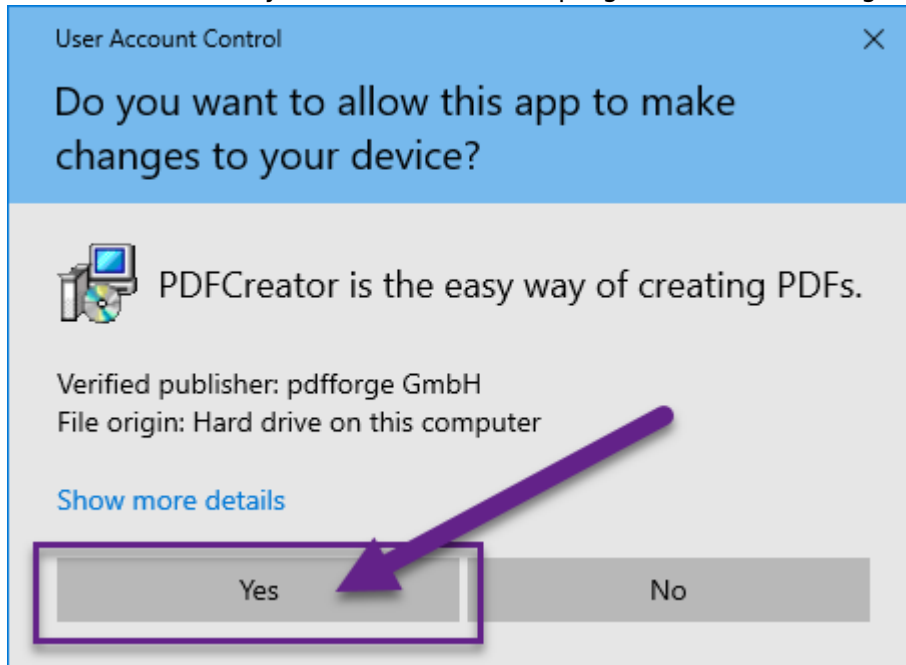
User Account Control

×

Do you want to allow this app to make changes to your device?

PDFCreator is the easy way of creating PDFs.

Verified publisher: pdfforge GmbH
File origin: Hard drive on this computer

Show more details

Yes

No